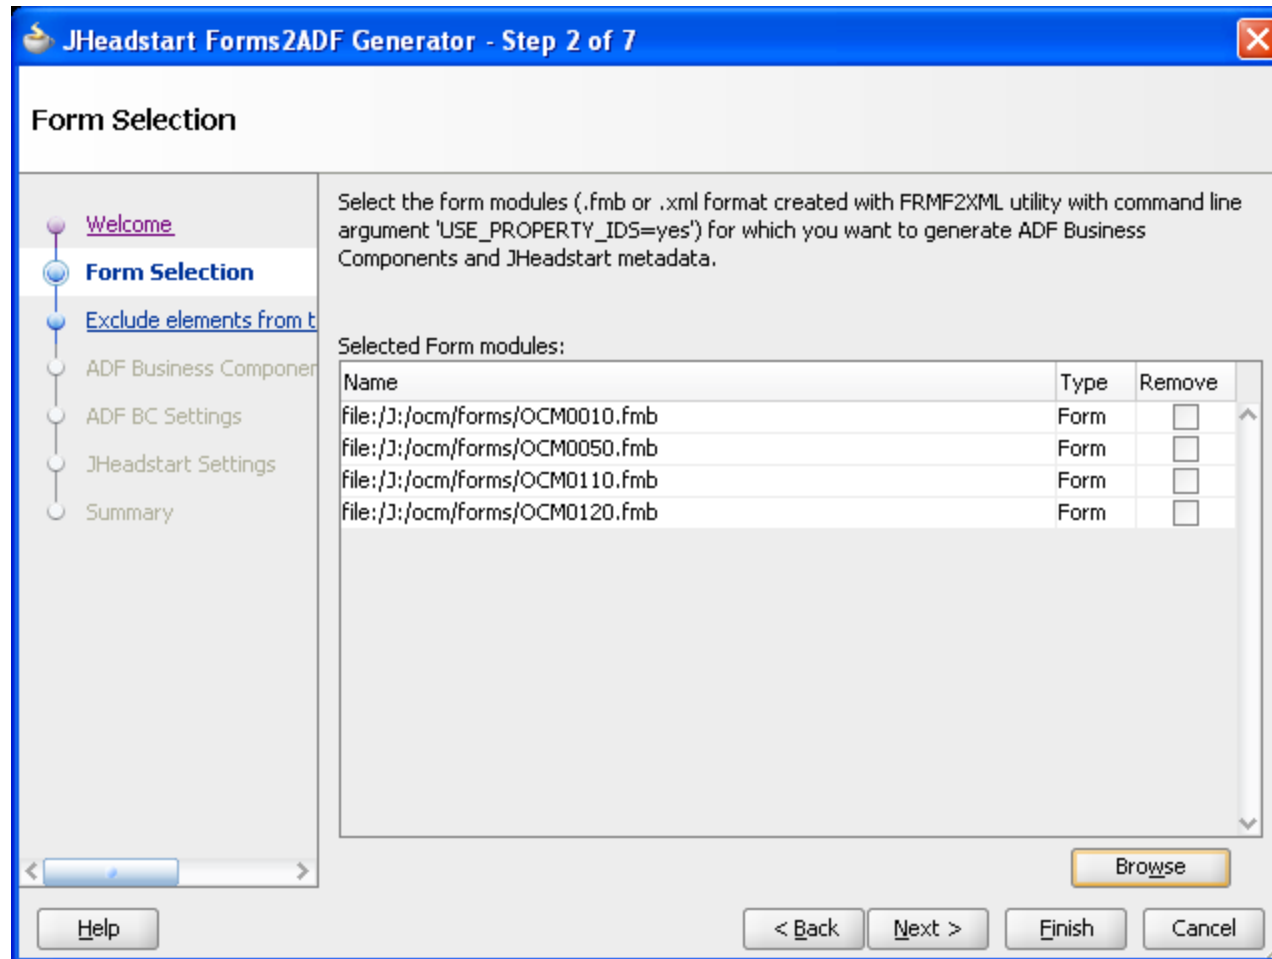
JHeadstart Forms2ADF Generator - Step 2 of 7

Form Selection

Welcome
Form Selection
Exclude elements from t
ADF Business Componer
ADF BC Settings
JHeadstart Settings
Summary

Select the form modules (.fmb or .xml format created with FRMF2XML utility with command line argument 'USE_PROPERTY_IDS=yes') for which you want to generate ADF Business Components and JHeadstart metadata.

Selected Form modules:

| Name | Type | Remove |
|---|---|---|
| file:/J:/ocm/forms/OCM0010.fmb | Form | |
| file:/J:/ocm/forms/OCM0050.fmb | Form | |
| file:/J:/ocm/forms/OCM0110.fmb | Form | |
| file:/J:/ocm/forms/OCM0120.fmb | Form | |

Browse

Help
< Back
Next >
Finish
Cancel